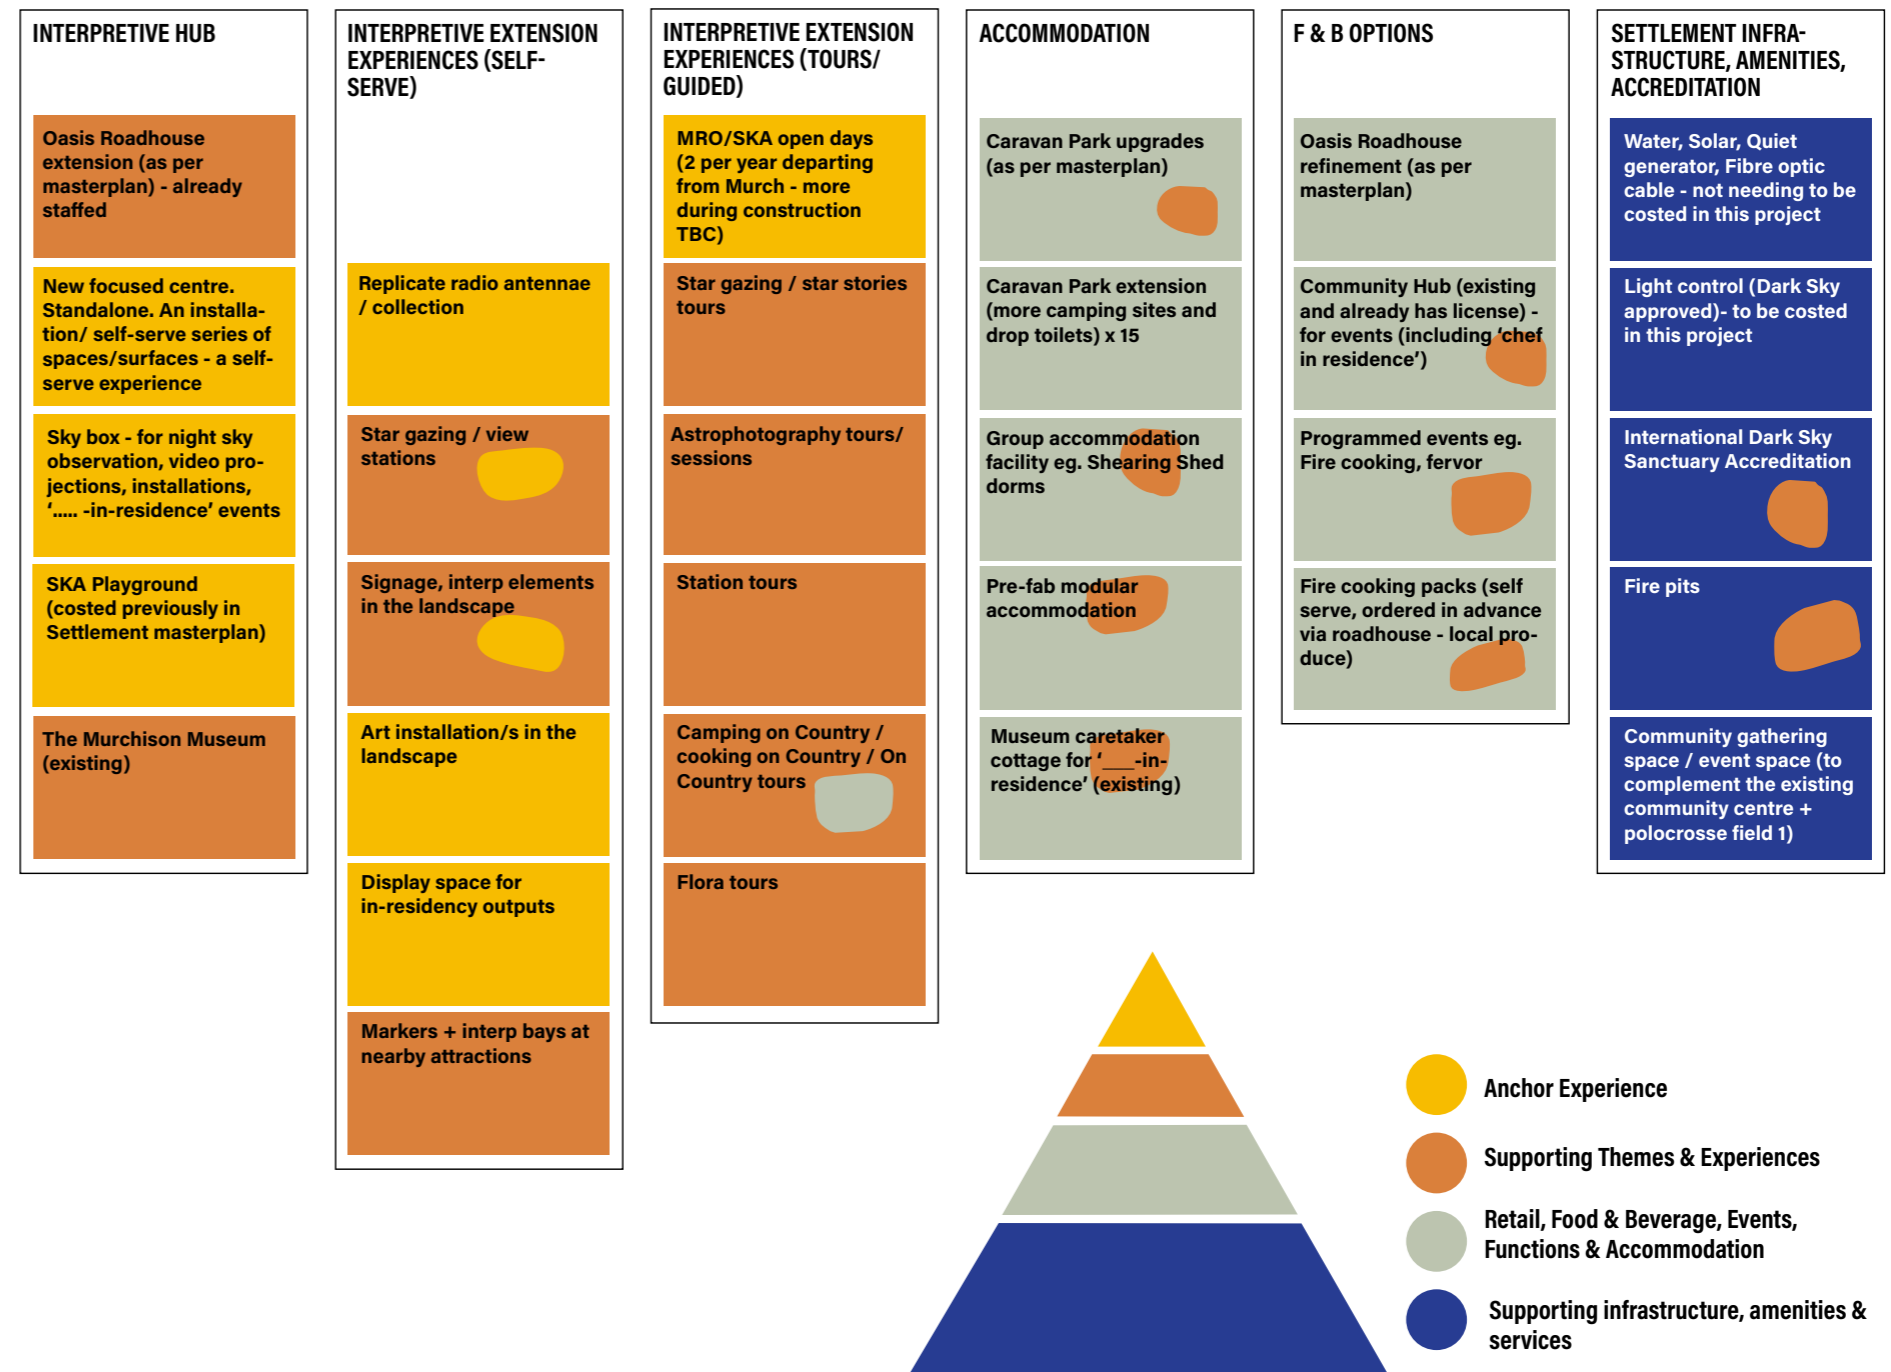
INTERPRETIVE HUB

Oasis Roadhouse extension (as per masterplan) - already staffed

New focused centre. Standalone. An installation/ self-serve series of spaces/surfaces - a self-serve experience

Sky box - for night sky observation, video projections, installations, '..... -in-residence' events

SKA Playground (costed previously in Settlement masterplan)

The Murchison Museum (existing)

INTERPRETIVE EXTENSION EXPERIENCES (SELF-SERVE)

Replicate radio antennae / collection

Star gazing / view stations

Signage, interp elements in the landscape

Art installation/s in the landscape

Display space for in-residency outputs

Markers + interp bays at nearby attractions

INTERPRETIVE EXTENSION EXPERIENCES (TOURS/ GUIDED)

MRO/SKA open days (2 per year departing from Murch - more during construction TBC)

Star gazing / star stories tours

Astrophotography tours/ sessions

Station tours

Camping on Country / cooking on Country / On Country tours

Flora tours

ACCOMMODATION

Caravan Park upgrades (as per masterplan)

Caravan Park extension (more camping sites and drop toilets) x 15

Group accommodation facility eg. Shearing Shed dorms

Pre-fab modular accommodation

Museum caretaker cottage for '___-in-residence' (existing)

F & B OPTIONS

Oasis Roadhouse refinement (as per masterplan)

Community Hub (existing and already has license) - for events (including 'chef in residence')

Programmed events eg. Fire cooking, fervor

Fire cooking packs (self serve, ordered in advance via roadhouse - local produce)

SETTLEMENT INFRASTRUCTURE, AMENITIES, ACCREDITATION

Water, Solar, Quiet generator, Fibre optic cable - not needing to be costed in this project

Light control (Dark Sky approved)- to be costed in this project

International Dark Sky Sanctuary Accreditation

Fire pits

Community gathering space / event space (to complement the existing community centre + polocrosse field 1)

Anchor Experience

Supporting Themes & Experiences

Retail, Food & Beverage, Events, Functions & Accommodation

Supporting infrastructure, amenities & services